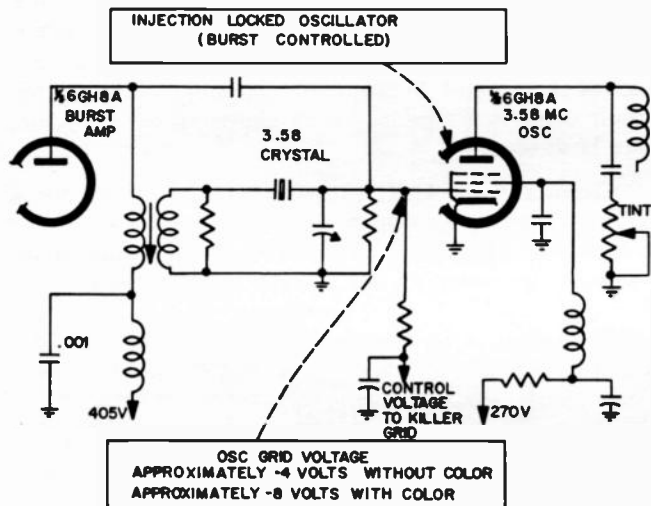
INJECTION LOCKED OSCILLATOR
(BURST CONTROLLED)

½6GH8A
BURST
AMP

3.58
CRYSTAL

½6GH8A
3.58 MC
OSC

TINT

.001

405V

CONTROL
VOLTAGE
TO KILLER
GRID

270V

OSC GRID VOLTAGE
APPROXIMATELY -4 VOLTS WITHOUT COLOR
APPROXIMATELY -8 VOLTS WITH COLOR